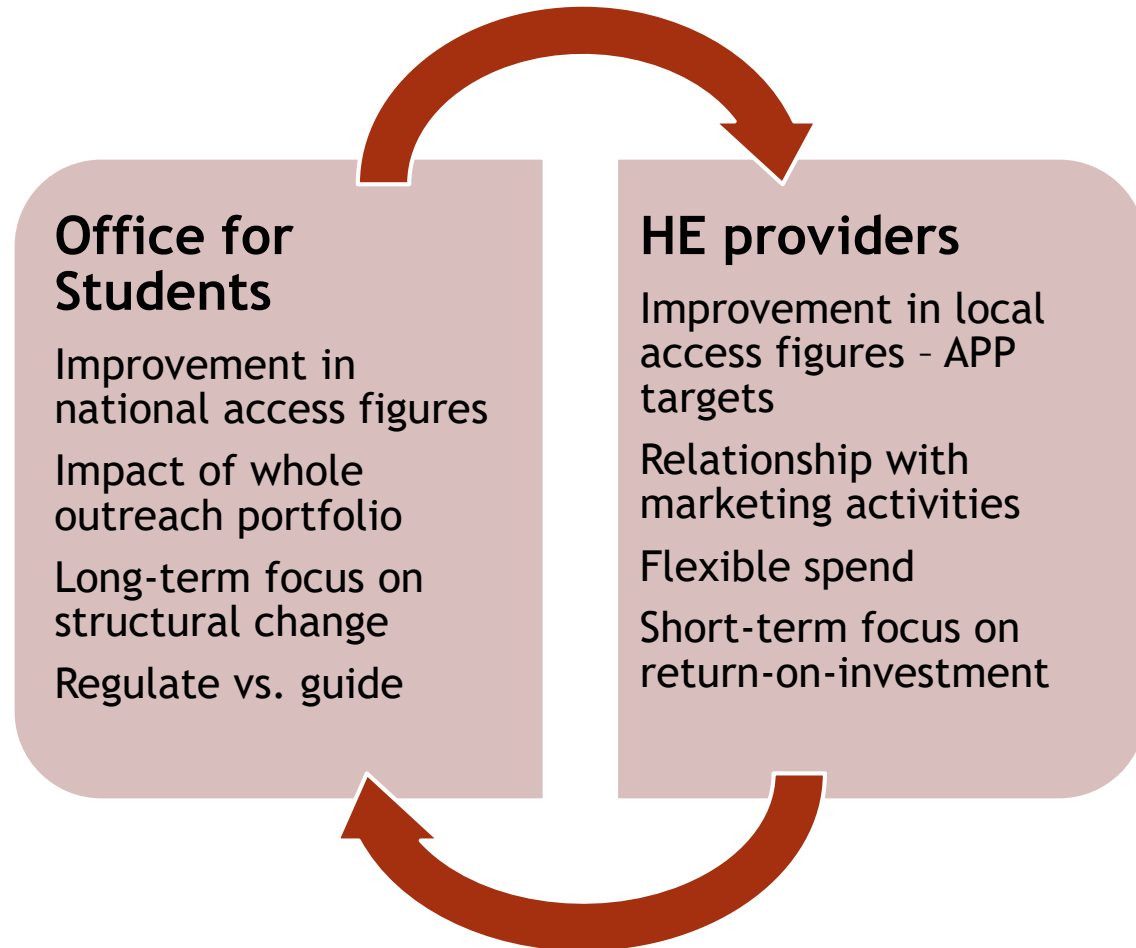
Office for Students

Improvement in national access figures

Impact of whole outreach portfolio

Long-term focus on structural change

Regulate vs. guide

HE providers

Improvement in local access figures – APP targets

Relationship with marketing activities

Flexible spend

Short-term focus on return-on-investment